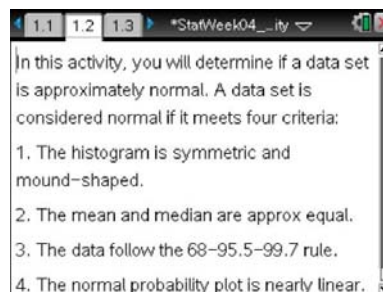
1.1 1.2 1.3 *StatWeek04_...ity

In this activity, you will determine if a data set is approximately normal. A data set is considered normal if it meets four criteria:

1. The histogram is symmetric and mound-shaped.

2. The mean and median are approx equal.

3. The data follow the 68–95.5–99.7 rule.

4. The normal probability plot is nearly linear.